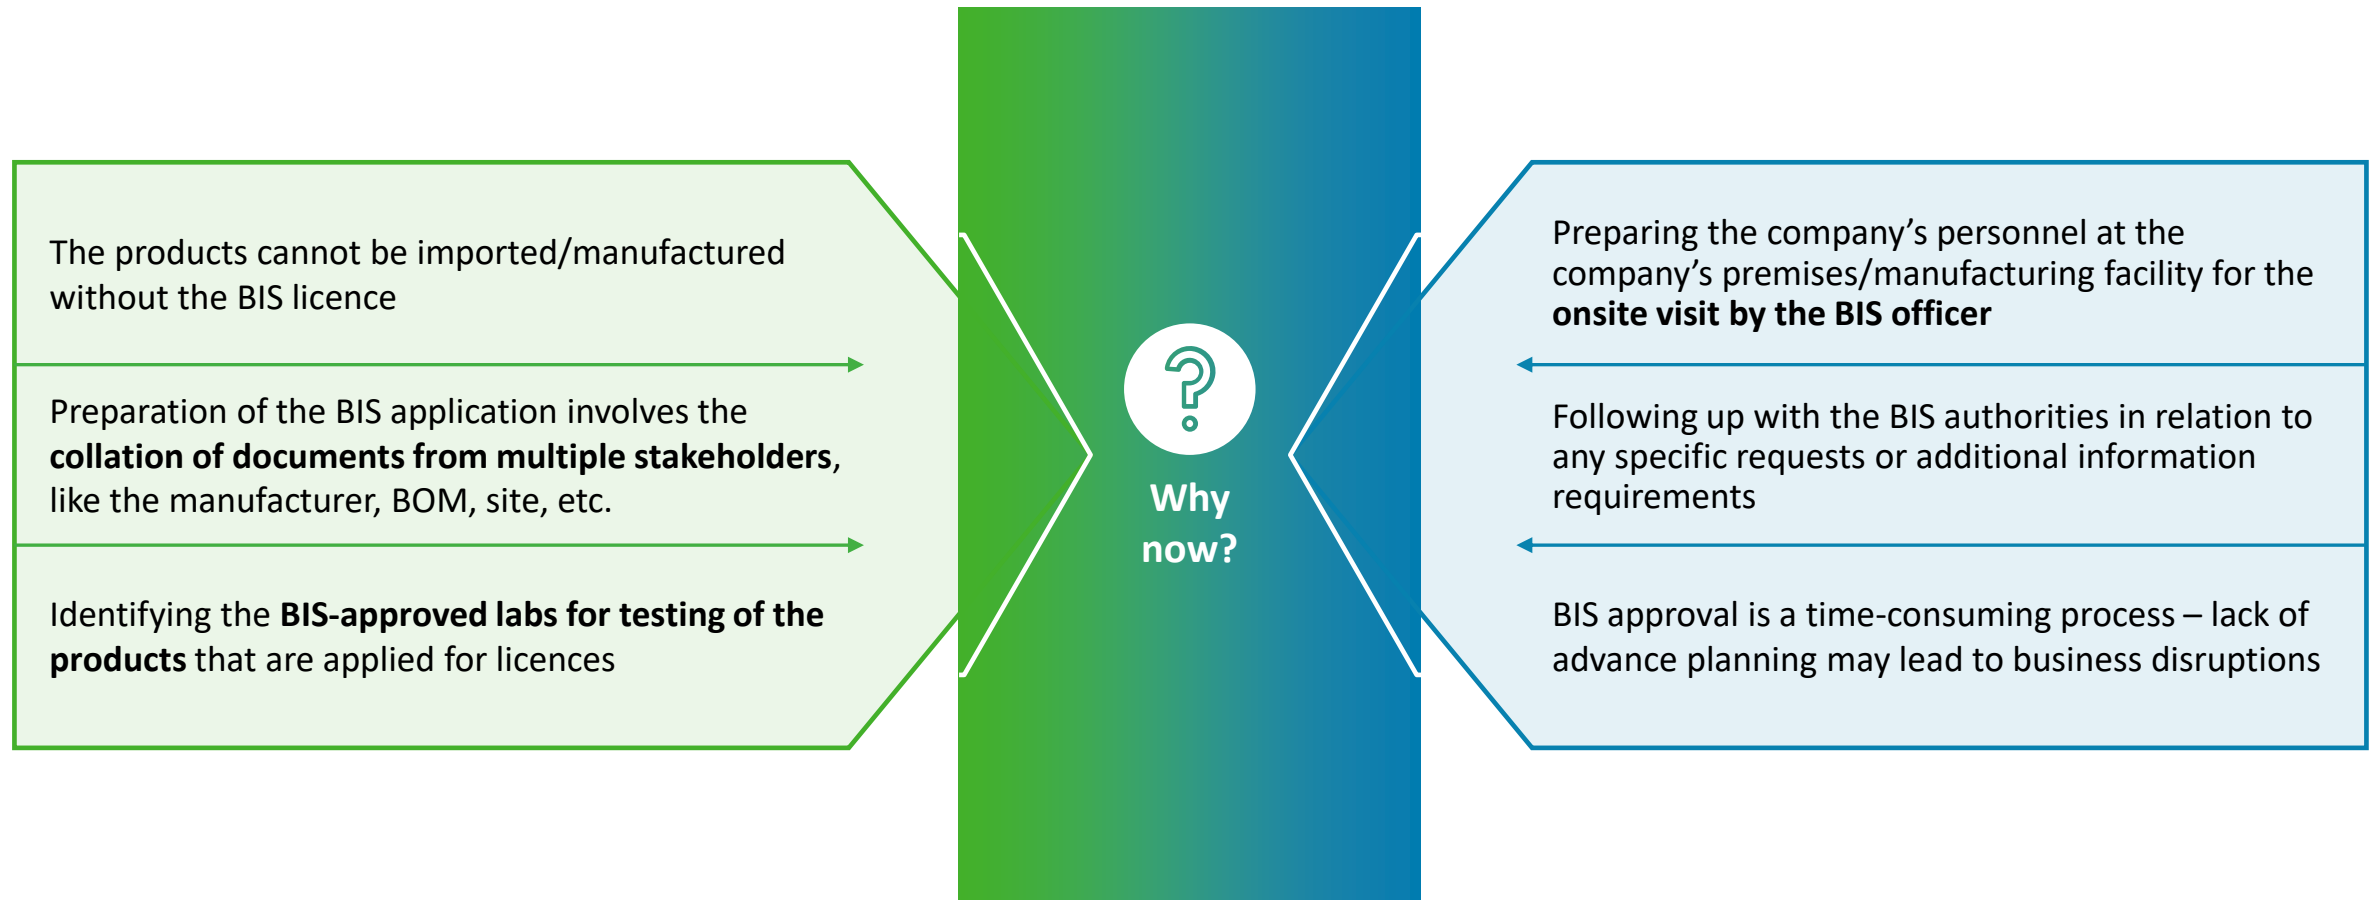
The products cannot be imported/manufactured without the BIS licence

Preparation of the BIS application involves the collation of documents from multiple stakeholders, like the manufacturer, BOM, site, etc.

Identifying the BIS-approved labs for testing of the products that are applied for licences

Why now?

Preparing the company's personnel at the company's premises/manufacturing facility for the onsite visit by the BIS officer

Following up with the BIS authorities in relation to any specific requests or additional information requirements

BIS approval is a time-consuming process – lack of advance planning may lead to business disruptions